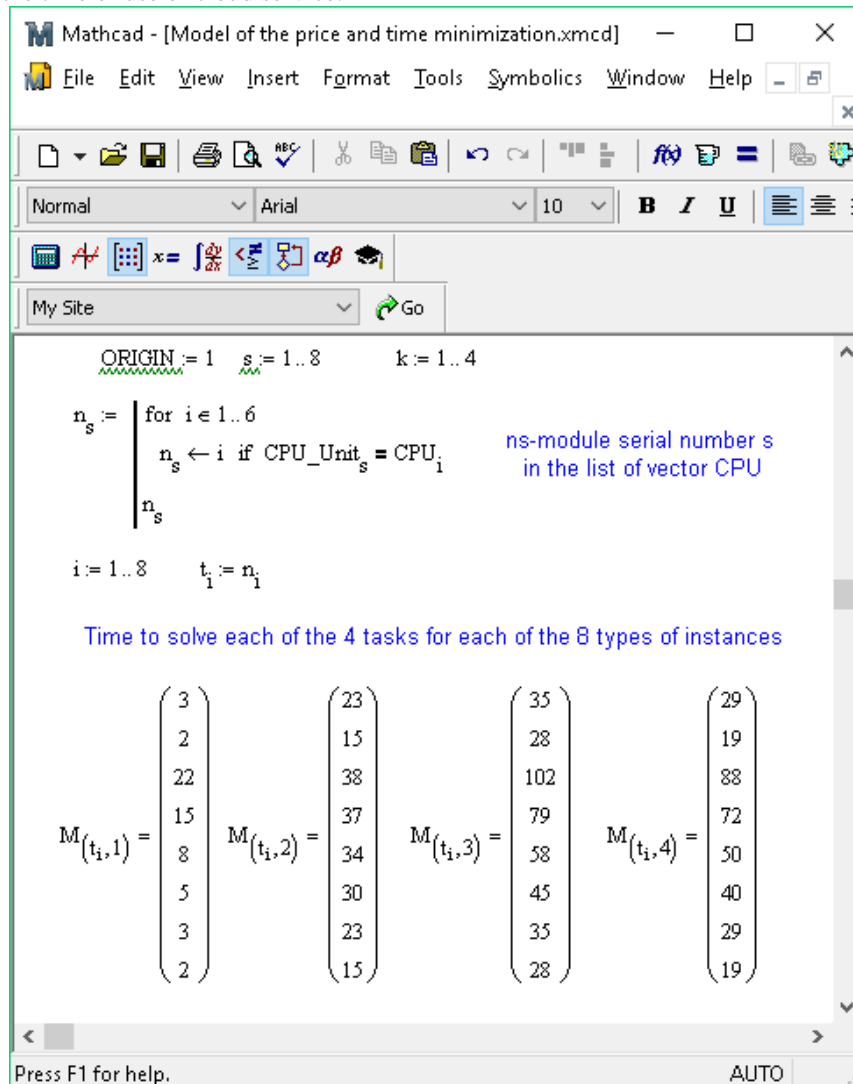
Mathcad - [Model of the price and time minimization.xmcd]

File Edit View Insert Format Tools Symbolics Window Help

Normal Arial 10 B I U

My Site Go

ORIGIN := 1   s := 1 .. 8   k := 1 .. 4

$n_s :=$ for $i \in 1..6$
$n_s \leftarrow i$ if $CPU\_Unit_s = CPU_i$
$n_s$

ns-module serial number s in the list of vector CPU

$i := 1..8$   $t_i := n_i$

Time to solve each of the 4 tasks for each of the 8 types of instances

$M_{(t_i,1)} = \begin{pmatrix} 3 \\ 2 \\ 22 \\ 15 \\ 8 \\ 5 \\ 3 \\ 2 \end{pmatrix}$ $M_{(t_i,2)} = \begin{pmatrix} 23 \\ 15 \\ 38 \\ 37 \\ 34 \\ 30 \\ 23 \\ 15 \end{pmatrix}$ $M_{(t_i,3)} = \begin{pmatrix} 35 \\ 28 \\ 102 \\ 79 \\ 58 \\ 45 \\ 35 \\ 28 \end{pmatrix}$ $M_{(t_i,4)} = \begin{pmatrix} 29 \\ 19 \\ 88 \\ 72 \\ 50 \\ 40 \\ 29 \\ 19 \end{pmatrix}$

Press F1 for help.   AUTO